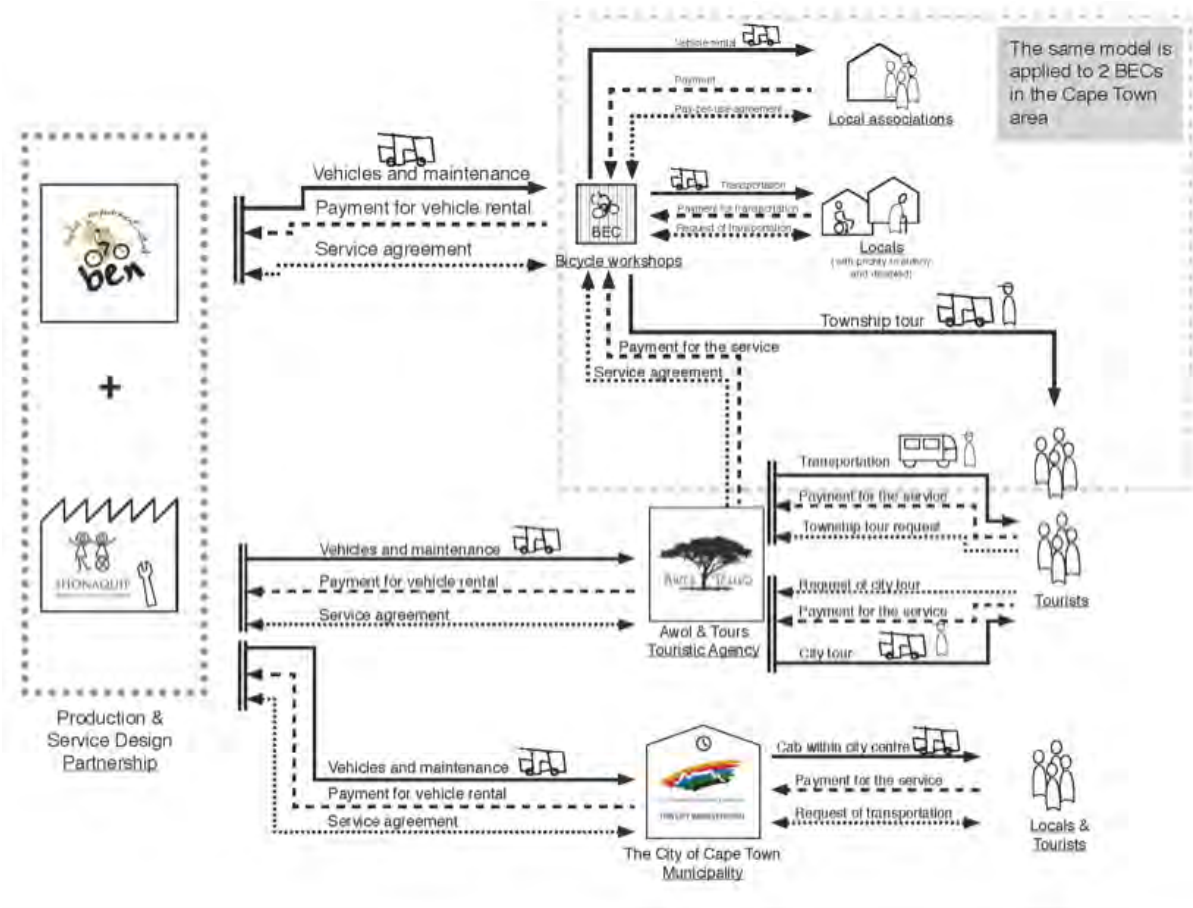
The same model is applied to 2 BECs in the Cape Town area

Vehicle rental

Payment

Pay-per-use agreement

Local associations

Vehicles and maintenance

Payment for vehicle rental

Service agreement

BEC

Bicycle workshops

Transportation

Payment for transportation

Request of transportation

Locals
(with priority to elderly and disabled)

ben

Township tour

Payment for the service

Service agreement

+

Transportation

Payment for the service

Township tour request

SHONAQUIP

Vehicles and maintenance

Payment for vehicle rental

Service agreement

Awol & Tours
Touristic Agency

Request of city tour

Payment for the service

City tour

Tourists

Production & Service Design Partnership

Cab within city centre

Payment for the service

Request of transportation

Vehicles and maintenance

Payment for vehicle rental

Service agreement

The City of Cape Town
Municipality

Locals & Tourists